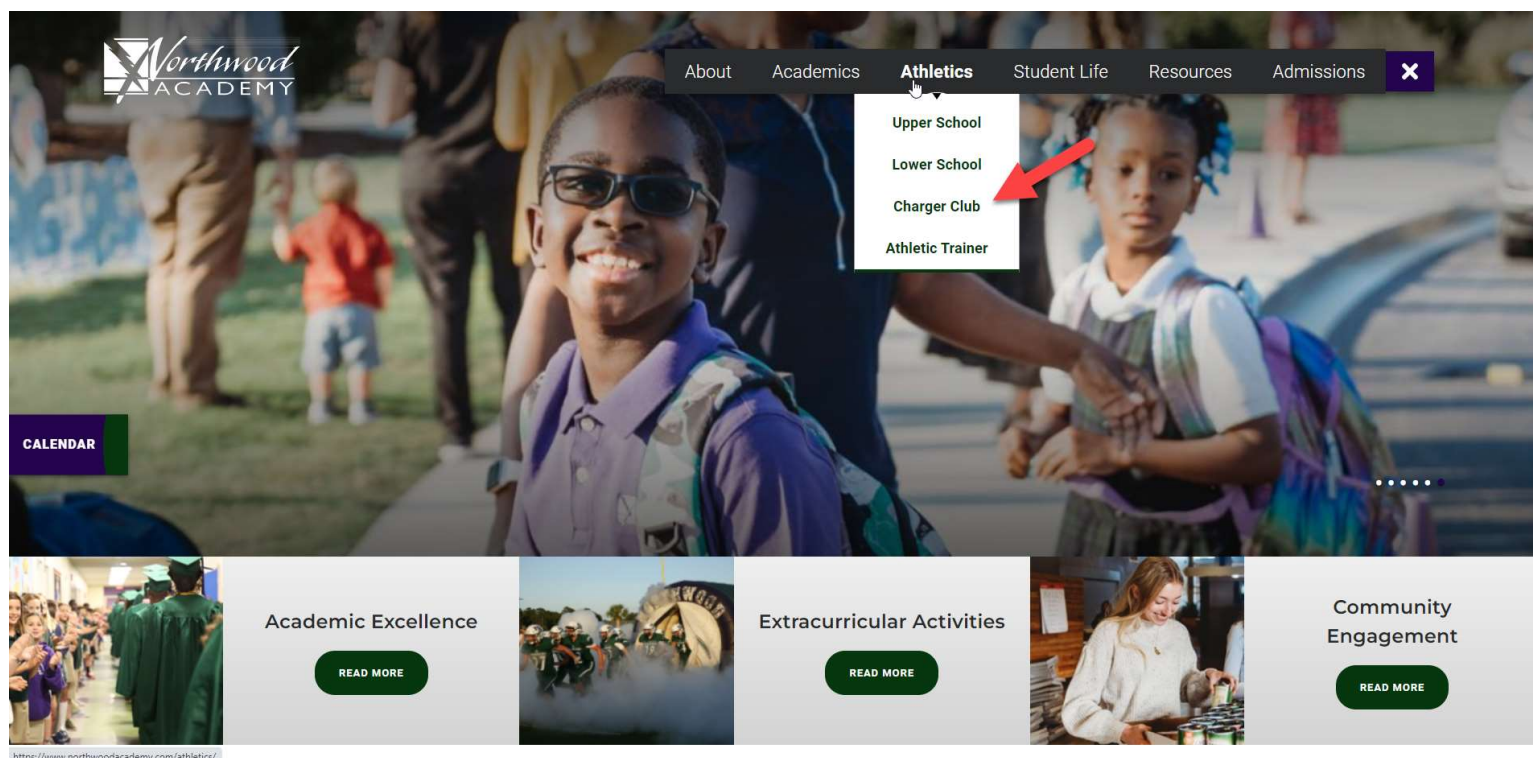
Northwood ACADEMY

About Academics Athletics Student Life Resources Admissions ✕

Upper School
Lower School
Charger Club
Athletic Trainer

CALENDAR

Academic Excellence
READ MORE

Extracurricular Activities
READ MORE

Community Engagement
READ MORE

https://www.northwoodacademy.com/athletics/